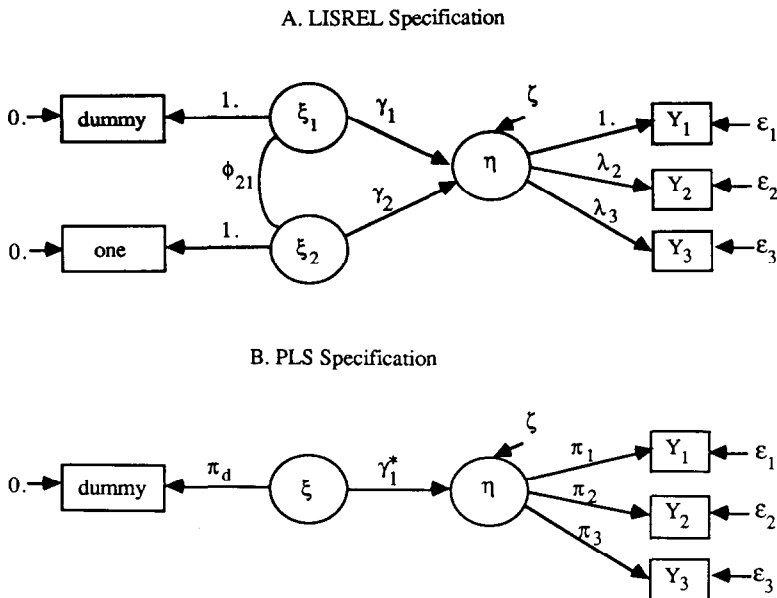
A. LISREL Specification

0. dummy 1. $\xi_1$ $\gamma_1$ $\zeta$ $\eta$ 1. $Y_1$ $\varepsilon_1$

$\phi_{21}$ $\lambda_2$ $Y_2$ $\varepsilon_2$

$\gamma_2$ $\lambda_3$

0. one 1. $\xi_2$ $Y_3$ $\varepsilon_3$

B. PLS Specification

$\zeta$

0. dummy $\pi_d$ $\xi$ $\gamma_1^*$ $\eta$ $\pi_1$ $Y_1$ $\varepsilon_1$

$\pi_2$ $Y_2$ $\varepsilon_2$

$\pi_3$

$Y_3$ $\varepsilon_3$